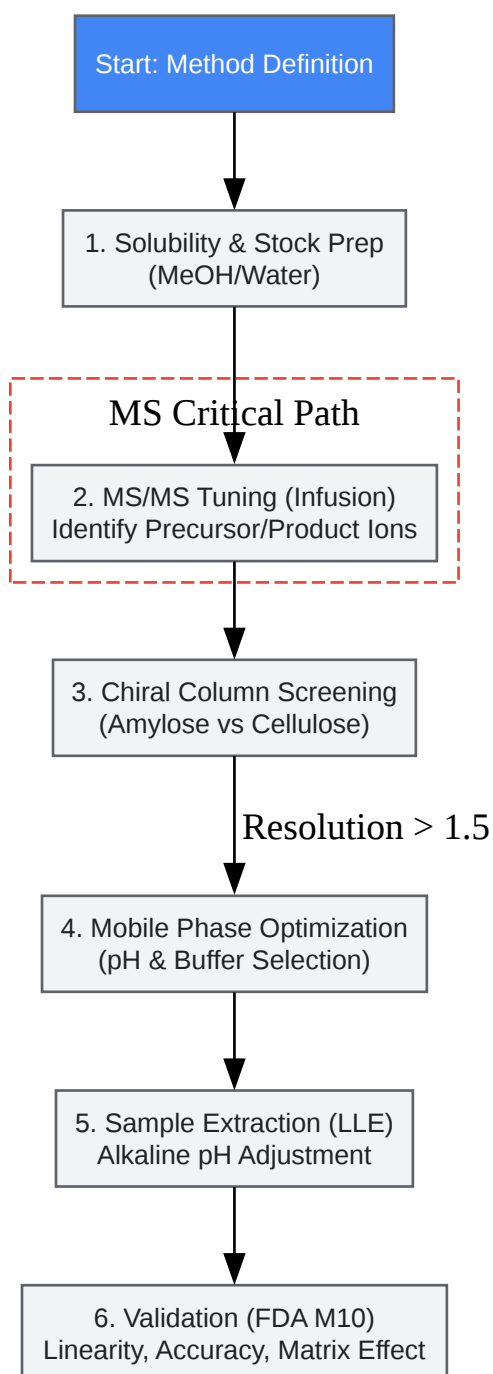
Start: Method Definition

1. Solubility & Stock Prep
(MeOH/Water)

MS Critical Path

2. MS/MS Tuning (Infusion)
Identify Precursor/Product Ions

3. Chiral Column Screening
(Amylose vs Cellulose)

Resolution > 1.5

4. Mobile Phase Optimization
(pH & Buffer Selection)

5. Sample Extraction (LLE)
Alkaline pH Adjustment

6. Validation (FDA M10)
Linearity, Accuracy, Matrix Effect